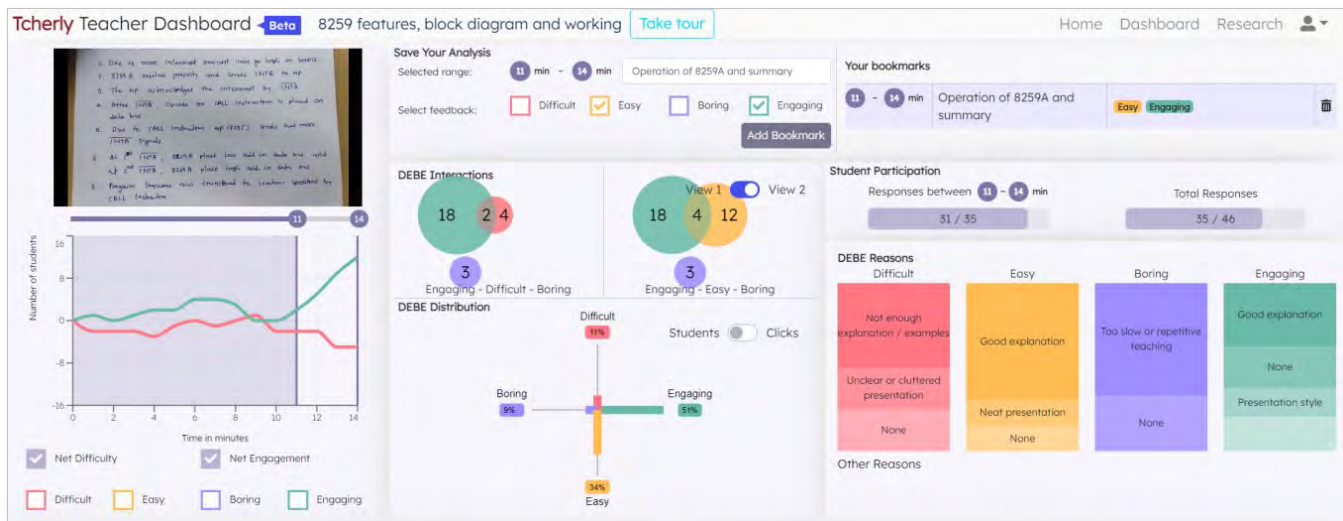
Tcherly Teacher Dashboard Beta 8259 features, block diagram and working Take tour

Home Dashboard Research

1. One or more interrupt request lines go high at IRR
2. 8259A resolves priority and sends INTR to up
3. The up acknowledged the interrupt by INTA
4. After INTA, Opcode for CALL instruction is placed on data bus
5. Due to CALL instruction up (8257) sends two more INTA signals
6. At 1st INTA, 8259A place low add on data bus and at 2nd INTA, 8259A place high add on data bus
7. Program sequence now transferred to location specified by CALL instruction

11 14

Number of students

16
8
0
-8
-16
0 2 4 6 8 10 12 14
Time in minutes

Net Difficulty Net Engagement

Difficult Easy Boring Engaging

Save Your Analysis
Selected range: 11 min - 14 min Operation of 8259A and summary
Select feedback: Difficult Easy Boring Engaging
Add Bookmark

Your bookmarks
11 - 14 min Operation of 8259A and summary Easy Engaging

DEBE Interactions
18 2 4
3
Engaging - Difficult - Boring

View 1 View 2
18 4 12
3
Engaging - Easy - Boring

DEBE Distribution
Difficult
11%
Students Clicks
Boring
9%
Engaging
51%
34%
Easy

Student Participation
Responses between 11 - 14 min
31 / 35
Total Responses
35 / 46

DEBE Reasons

| Difficult | Easy | Boring | Engaging |
|---|---|---|---|
| Not enough explanation / examples | Good explanation | Too slow or repetitive teaching | Good explanation |
| Unclear or cluttered presentation | Neat presentation | None | None |
| None | None | | Presentation style |

Other Reasons